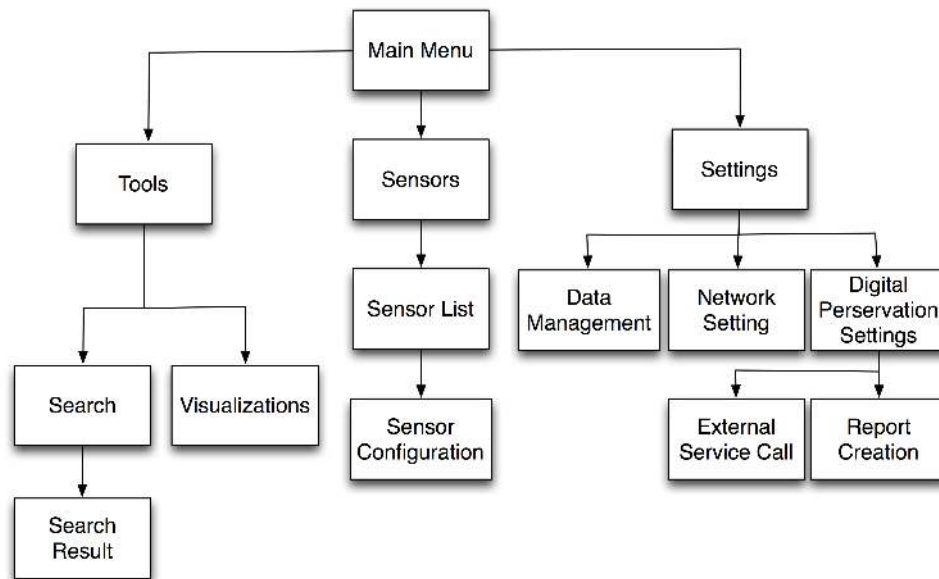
Main Menu

Tools

Sensors

Settings

Sensor List

Data Management

Network Setting

Digital Perservation Settings

Search

Visualizations

Sensor Configuration

External Service Call

Report Creation

Search Result